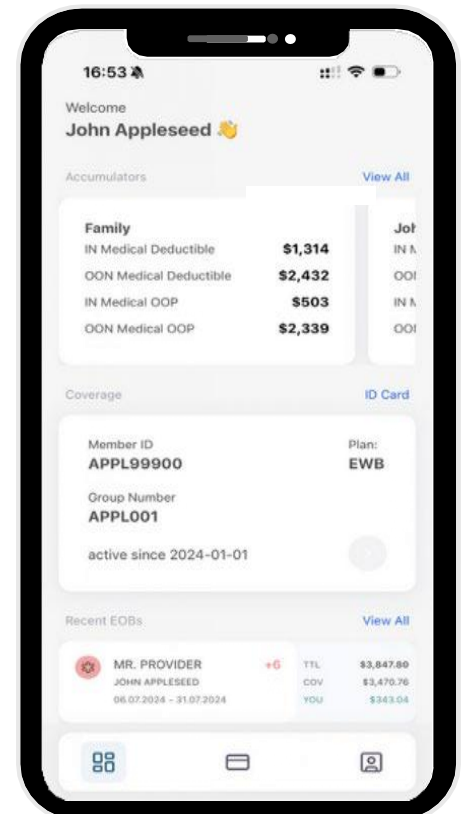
16:53

Welcome
John Appleseed 👋

Accumulators View All

Family
IN Medical Deductible $1,314
OON Medical Deductible $2,432
IN Medical OOP $503
OON Medical OOP $2,339

Joh
IN M
OOI
IN M
OOI

Coverage ID Card

Member ID
APPL99900
Plan:
EWB
Group Number
APPL001
active since 2024-01-01

Recent EOBs View All

MR. PROVIDER +6
JOHN APPLESEED
06.07.2024 – 31.07.2024
TTL $3,847.80
COV $3,470.76
YOU $343.04